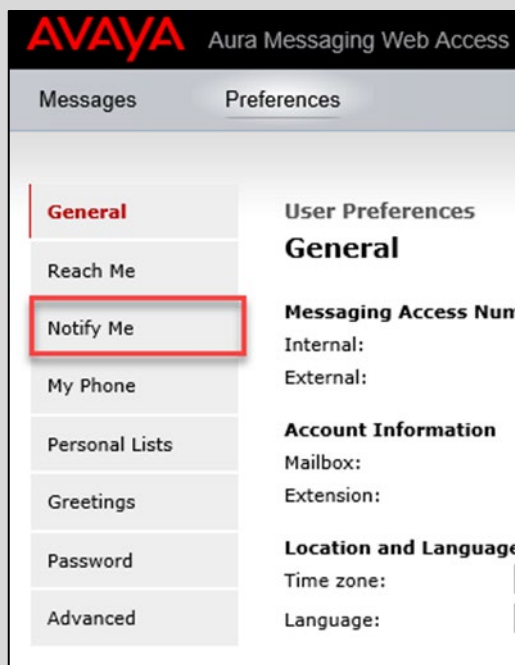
AVAYA Aura Messaging Web Access

Messages Preferences

General
Reach Me
Notify Me
My Phone
Personal Lists
Greetings
Password
Advanced

User Preferences
General

Messaging Access Num
Internal:
External:

Account Information
Mailbox:
Extension:

Location and Language
Time zone:
Language: